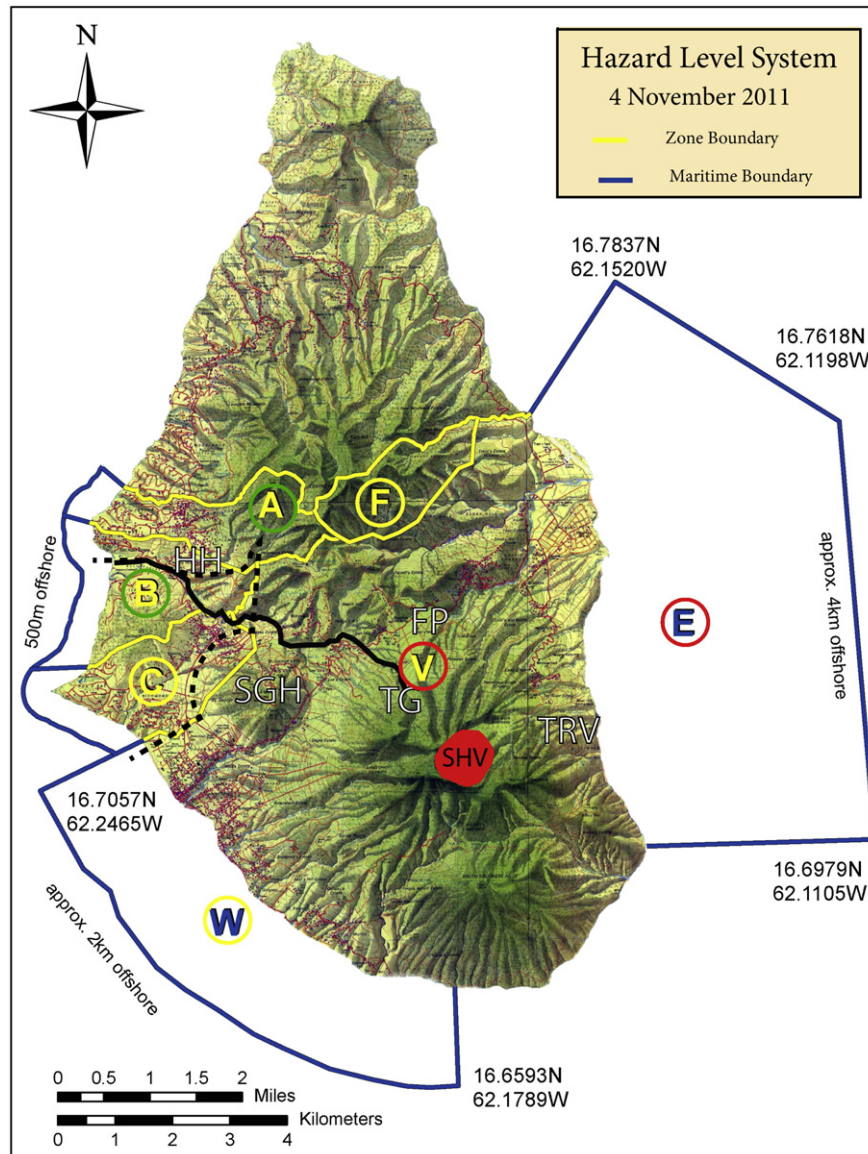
N

Hazard Level System
4 November 2011
Zone Boundary
Maritime Boundary

16.7837N
62.1520W

16.7618N
62.1198W

A
F
HH
B
500m offshore
FP
V
E
approx. 4km offshore
C
SGH
TG
TRV
SHV

16.7057N
62.2465W

16.6979N
62.1105W

W
approx. 2km offshore

16.6593N
62.1789W

0 0.5 1 1.5 2
Miles
Kilometers
0 1 2 3 4